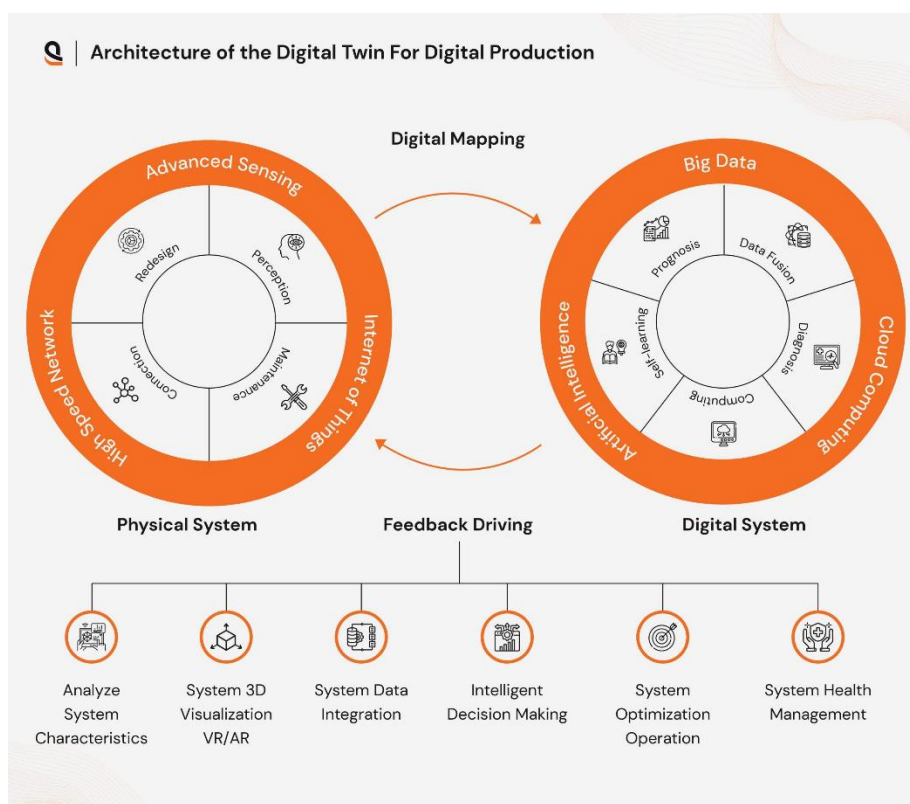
Architecture of the Digital Twin For Digital Production

Digital Mapping

Advanced Sensing
Redesign
Perception
Connection
Maintenance
High Speed Network
Internet of Things

Big Data
Prognosis
Data Fusion
Self-learning
Diagnosis
Computing
Artificial Intelligence
Cloud Computing

Physical System
Feedback Driving
Digital System

Analyze System Characteristics

System 3D Visualization VR/AR

System Data Integration

Intelligent Decision Making

System Optimization Operation

System Health Management